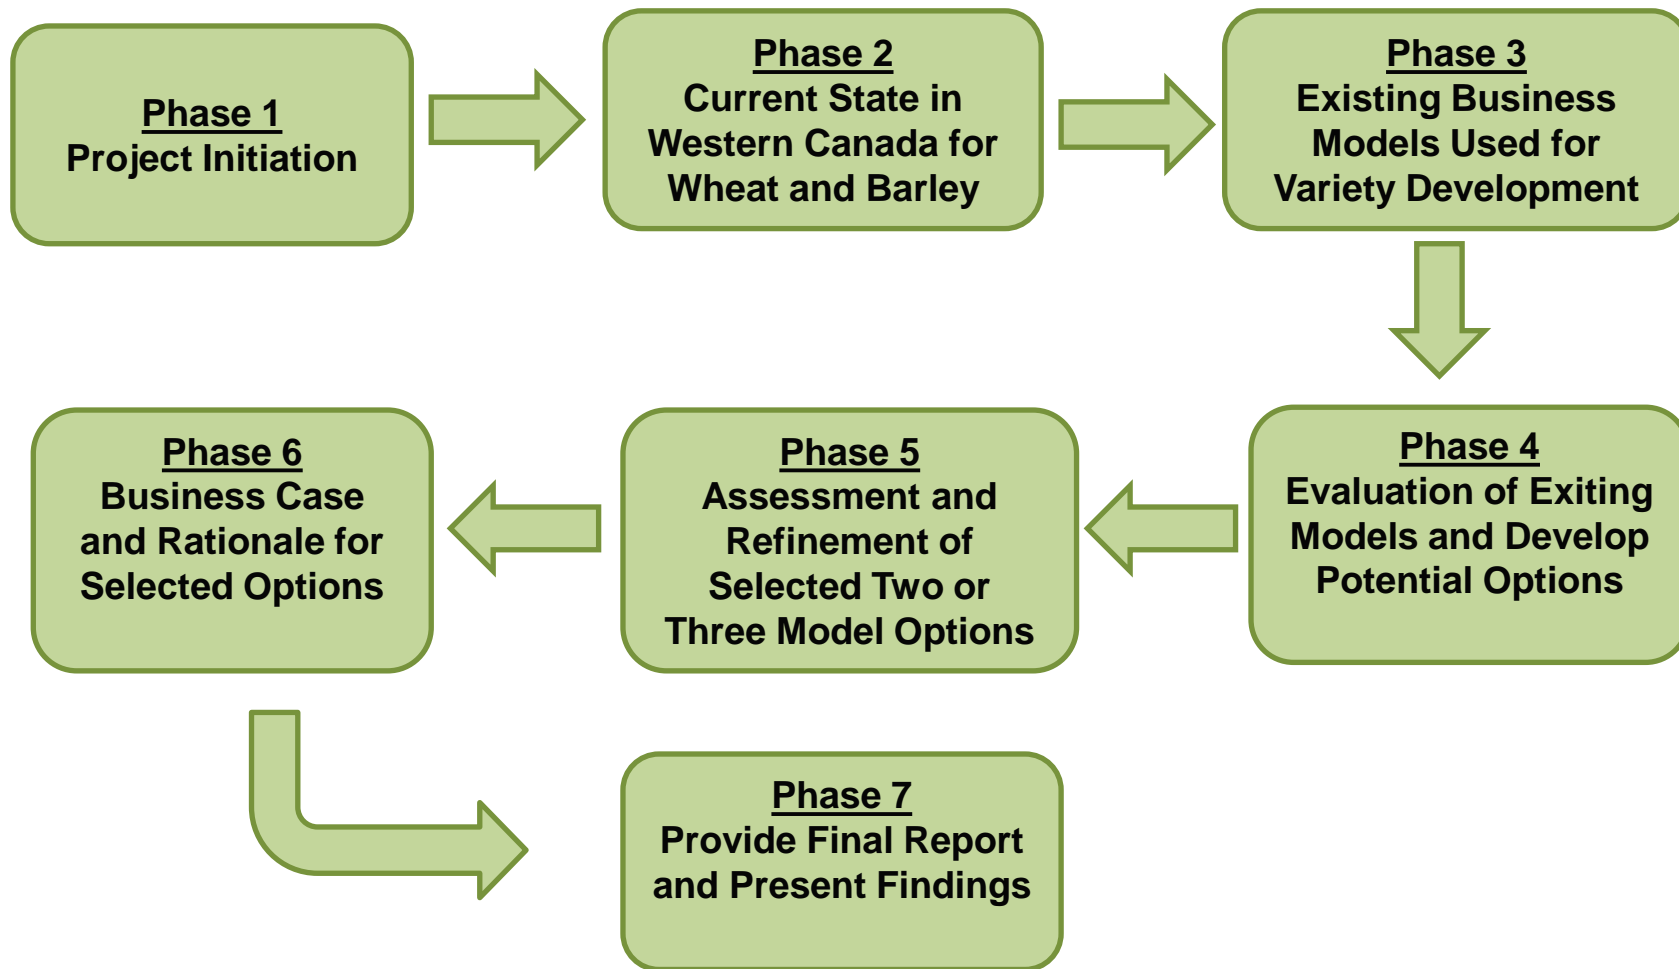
Phase 1
Project Initiation

Phase 2
Current State in Western Canada for Wheat and Barley

Phase 3
Existing Business Models Used for Variety Development

Phase 4
Evaluation of Exiting Models and Develop Potential Options

Phase 5
Assessment and Refinement of Selected Two or Three Model Options

Phase 6
Business Case and Rationale for Selected Options

Phase 7
Provide Final Report and Present Findings